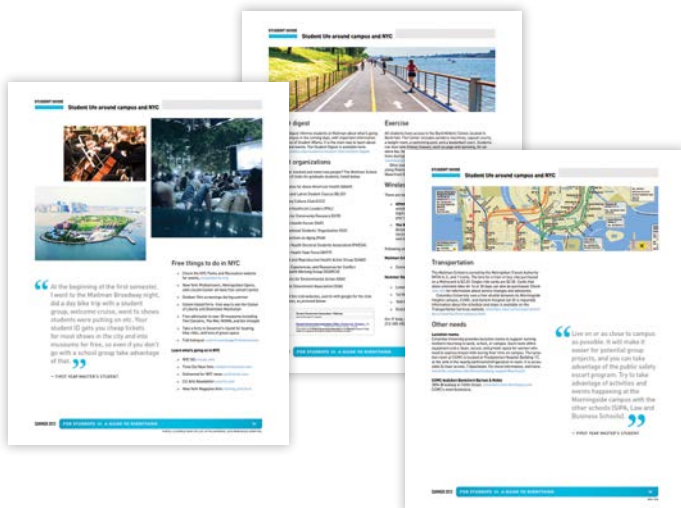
STUDENT GUIDE

Student life around campus and NYC

At the beginning of the first semester, I went to the Mailman Broadway night, did a day bike trip with a student group, welcome cruise, went to shows students were putting on, etc. Your student ID gets you cheap tickets for most shows in the city and into museums for free, so even if you don't go with a school group take advantage of that.

— FIRST YEAR MASTER'S STUDENT

Free things to do in NYC

Learn what's going on in NYC

FOR STUDENTS: A GUIDE TO EVERYTHING

STUDENT GUIDE

digest

organizations

Exercise

Wireless

FOR STUDENTS: A GUIDE TO EVERYTHING

STUDENT GUIDE

Student life around campus and NYC

Transportation

Other needs

Live on or as close to campus as possible. It will make it easier for potential group projects, and you can take advantage of the public safety escort program. Try to take advantage of activities and events happening at the Morningside campus with the other schools (SIPA, Law and Business Schools).

— FIRST YEAR MASTER'S STUDENT

FOR STUDENTS: A GUIDE TO EVERYTHING